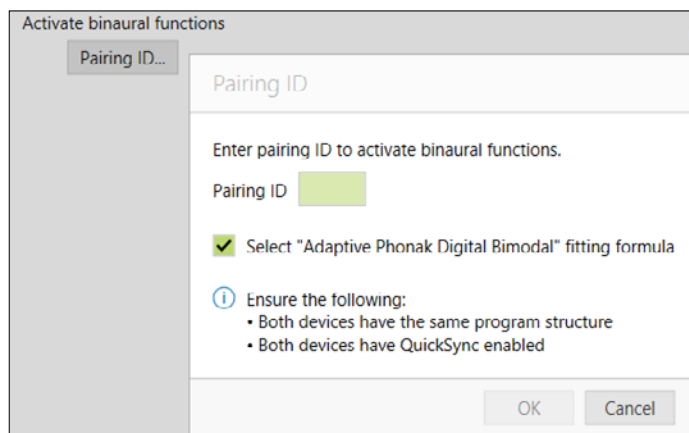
Activate binaural functions

Pairing ID...

Pairing ID

Enter pairing ID to activate binaural functions.

Pairing ID

Select "Adaptive Phonak Digital Bimodal" fitting formula

Ensure the following:
• Both devices have the same program structure
• Both devices have QuickSync enabled

OK

Cancel